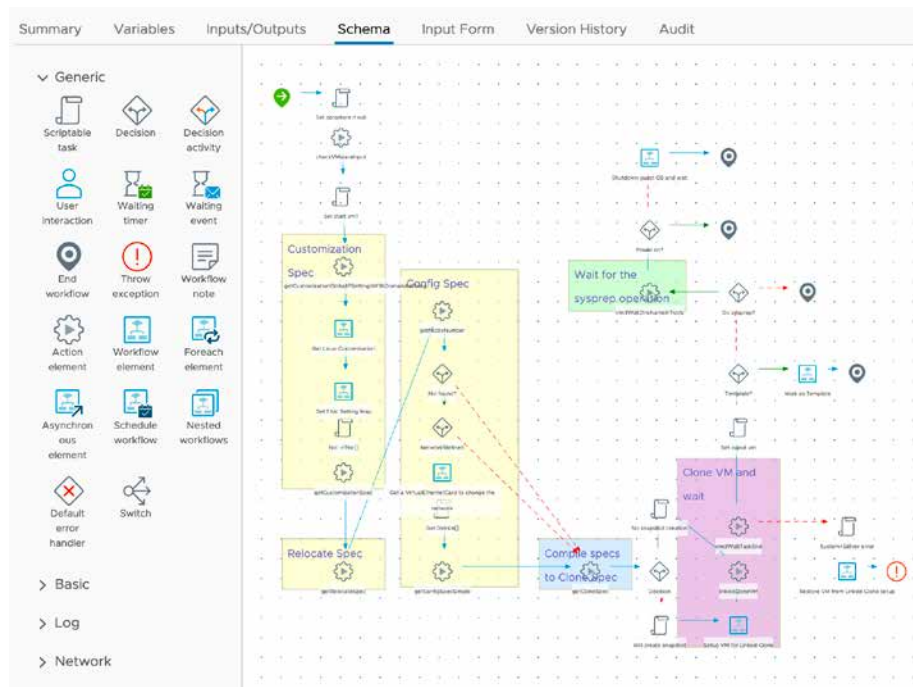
Summary Variables Inputs/Outputs Schema Input Form Version History Audit

Generic

Scriptable task
Decision
Decision activity
User interaction
Waiting timer
Waiting event
End workflow
Throw exception
Workflow note
Action element
Workflow element
Foreach element
Asynchronous element
Schedule workflow
Nested workflows
Default error handler
Switch

Basic
Log
Network

Customization Spec
Config Spec
Wait for the sysprep operation
Relocate Spec
Compile specs to Clone Spec
Clone VM and wait

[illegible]